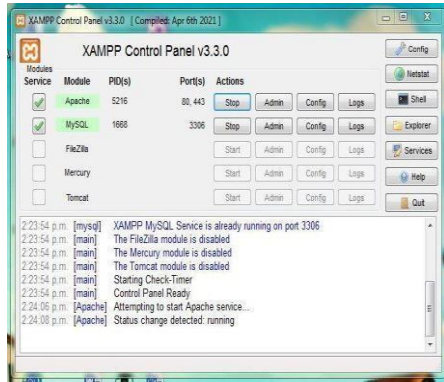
XAMPP Control Panel v3.3.0 [ Compiled: Apr 6th 2021 ]

XAMPP Control Panel v3.3.0

Config

Netstat

Shell

Explorer

Services

Help

Quit

| Modules Service | Module | PID(s) | Port(s) | Actions | | | |
|---|---|---|---|---|---|---|---|
| ✓ | Apache | 5216 | 80, 443 | Stop | Admin | Config | Logs |
| ✓ | MySQL | 1668 | 3306 | Stop | Admin | Config | Logs |
| | FileZilla | | | Start | Admin | Config | Logs |
| | Mercury | | | Start | Admin | Config | Logs |
| | Tomcat | | | Start | Admin | Config | Logs |

2:23:54 p.m. [mysql] XAMPP MySQL Service is already running on port 3306
2:23:54 p.m. [main] The FileZilla module is disabled
2:23:54 p.m. [main] The Mercury module is disabled
2:23:54 p.m. [main] The Tomcat module is disabled
2:23:54 p.m. [main] Starting Check-Timer
2:23:54 p.m. [main] Control Panel Ready
2:24:06 p.m. [Apache] Attempting to start Apache service...
2:24:08 p.m. [Apache] Status change detected: running